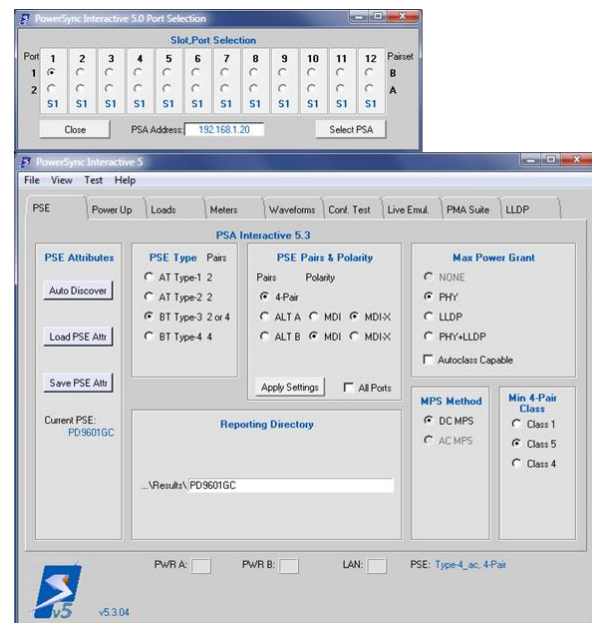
PowerSync Interactive 5.0 Port Selection

Slot,Port Selection

| Port | 1 | 2 | 3 | 4 | 5 | 6 | 7 | 8 | 9 | 10 | 11 | 12 | Pairset |
|---|---|---|---|---|---|---|---|---|---|---|---|---|---|
| 1 | | | | | | | | | | | | | B |
| 2 | | | | | | | | | | | | | A |
| | S1 | S1 | S1 | S1 | S1 | S1 | S1 | S1 | S1 | S1 | S1 | S1 | |

Close PSA Address: 192.168.1.20 Select PSA

PowerSync Interactive 5

File View Test Help

PSE Power Up Loads Meters Waveforms Conf. Test Live Emul. PMA Suite LLDP

PSA Interactive 5.3

PSE Attributes

Auto Discover

Load PSE Attr

Save PSE Attr

Current PSE: PD9601GC

PSE Type Pairs
AT Type-1 2
AT Type-2 2
BT Type-3 2 or 4
BT Type-4 4

PSE Pairs & Polarity
Pairs Polarity
4-Pair
ALT A MDI MDI-X
ALT B MDI MDI-X

Apply Settings All Ports

Max Power Grant
NONE
PHY
LLDP
PHY+LLDP
Autoclass Capable

MPS Method
DC MPS
AC MPS

Min 4-Pair Class
Class 1
Class 5
Class 4

Reporting Directory

...\Results\ PD9601GC

PWR A: PWR B: LAN: PSE: Type-4_ac, 4-Pair

v5

v5.3.04